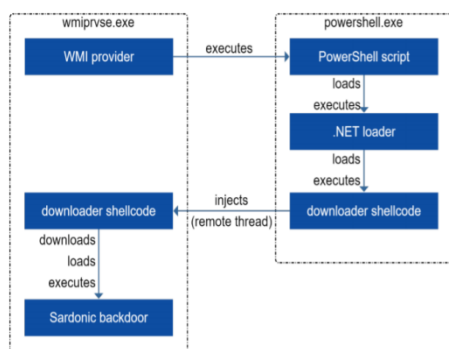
wmiprvse.exe

WMI provider

executes

powershell.exe

PowerShell script

loads

executes

.NET loader

loads

executes

downloader shellcode

injects

(remote thread)

downloader shellcode

downloads

loads

executes

Sardonic backdoor